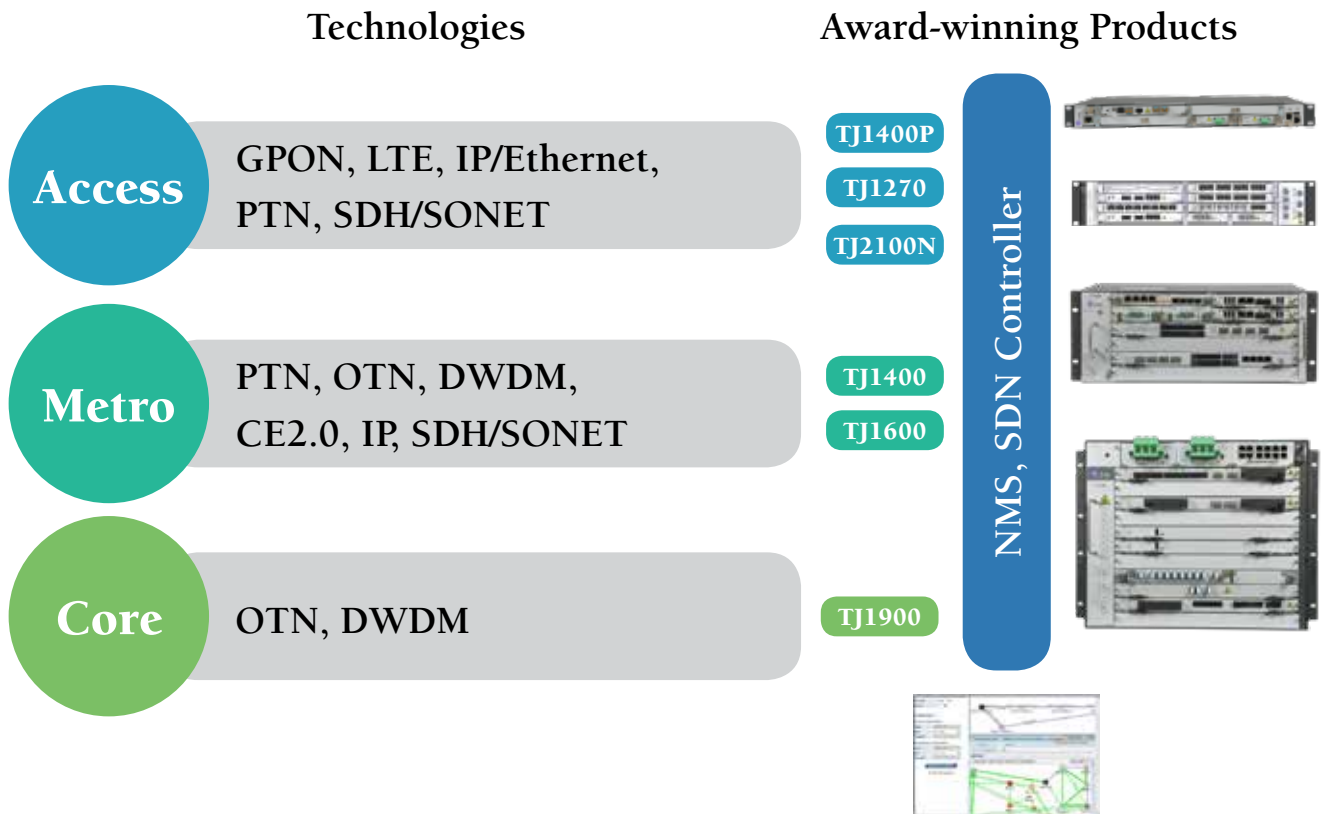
Technologies

Award-winning Products

Access

GPON, LTE, IP/Ethernet, PTN, SDH/SONET

Metro

PTN, OTN, DWDM, CE2.0, IP, SDH/SONET

Core

OTN, DWDM

TJ1400P

TJ1270

TJ2100N

TJ1400

TJ1600

TJ1900

NMS, SDN Controller